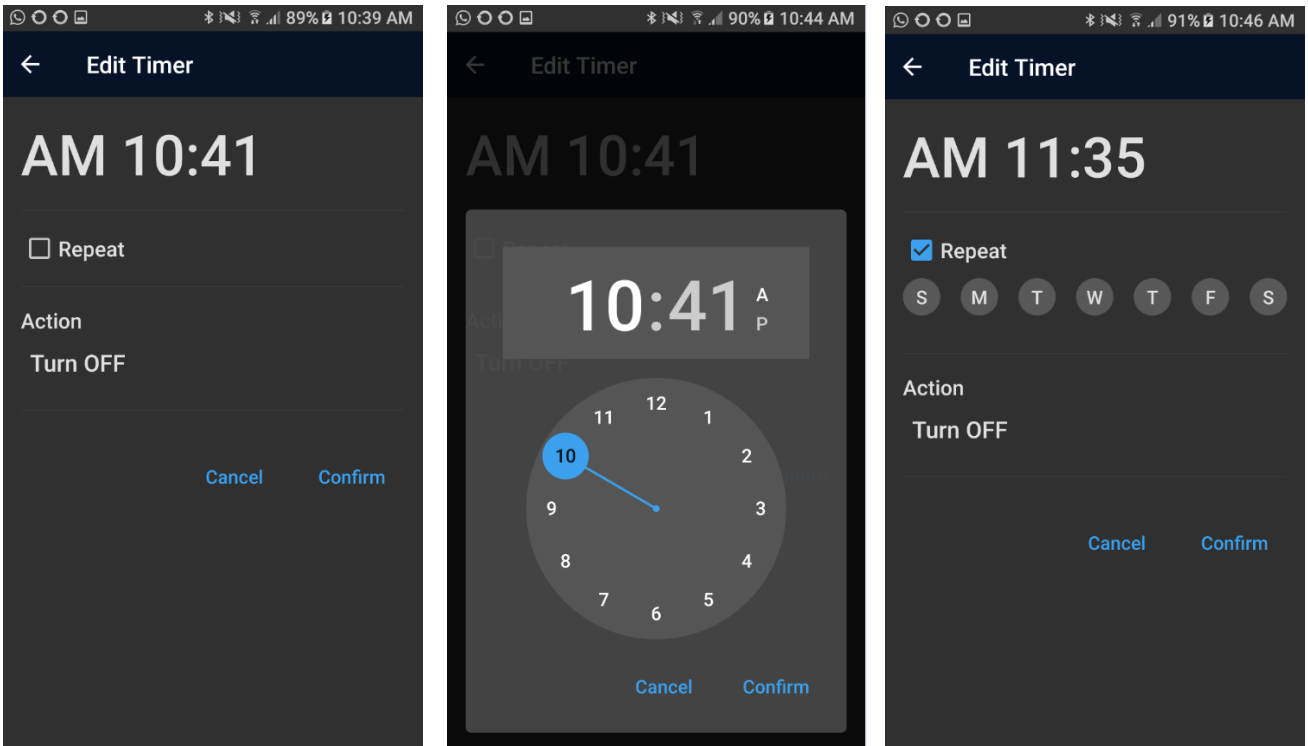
89% 10:39 AM

Edit Timer

AM 10:41

Repeat

Action

Turn OFF

Cancel Confirm

90% 10:44 AM

Edit Timer

AM 10:41

10:41 A P

12 1 2 3 4 5 6 7 8 9 10 11

Cancel Confirm

91% 10:46 AM

Edit Timer

AM 11:35

Repeat

S M T W T F S

Action

Turn OFF

Cancel Confirm